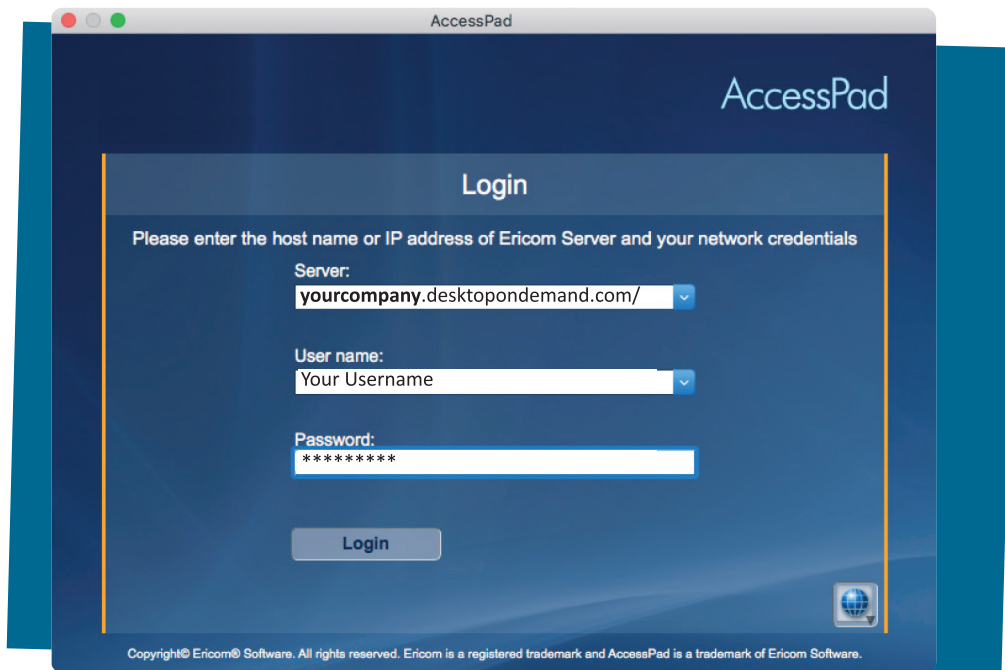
AccessPad

AccessPad

Login

Please enter the host name or IP address of Ericom Server and your network credentials

Server:
yourcompany.desktopondemand.com/

User name:
Your Username

Password:
*********

Login

Copyright© Ericom® Software. All rights reserved. Ericom is a registered trademark and AccessPad is a trademark of Ericom Software.